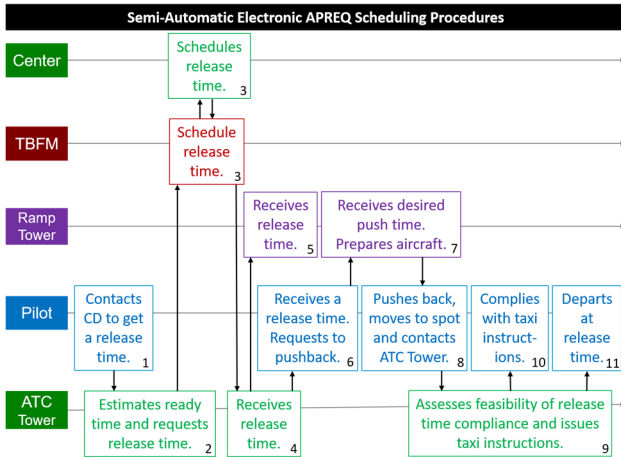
Semi-Automatic Electronic APREQ Scheduling Procedures

Center

Schedules release time. 3

TBFM

Schedule release time. 3

Ramp Tower

Receives release time. 5

Receives desired push time. Prepares aircraft. 7

Pilot

Contacts CD to get a release time. 1

Receives a release time. Requests to pushback. 6

Pushes back, moves to spot and contacts ATC Tower. 8

Complies with taxi instructions. 10

Departs at release time. 11

ATC Tower

Estimates ready time and requests release time. 2

Receives release time. 4

Assesses feasibility of release time compliance and issues taxi instructions. 9